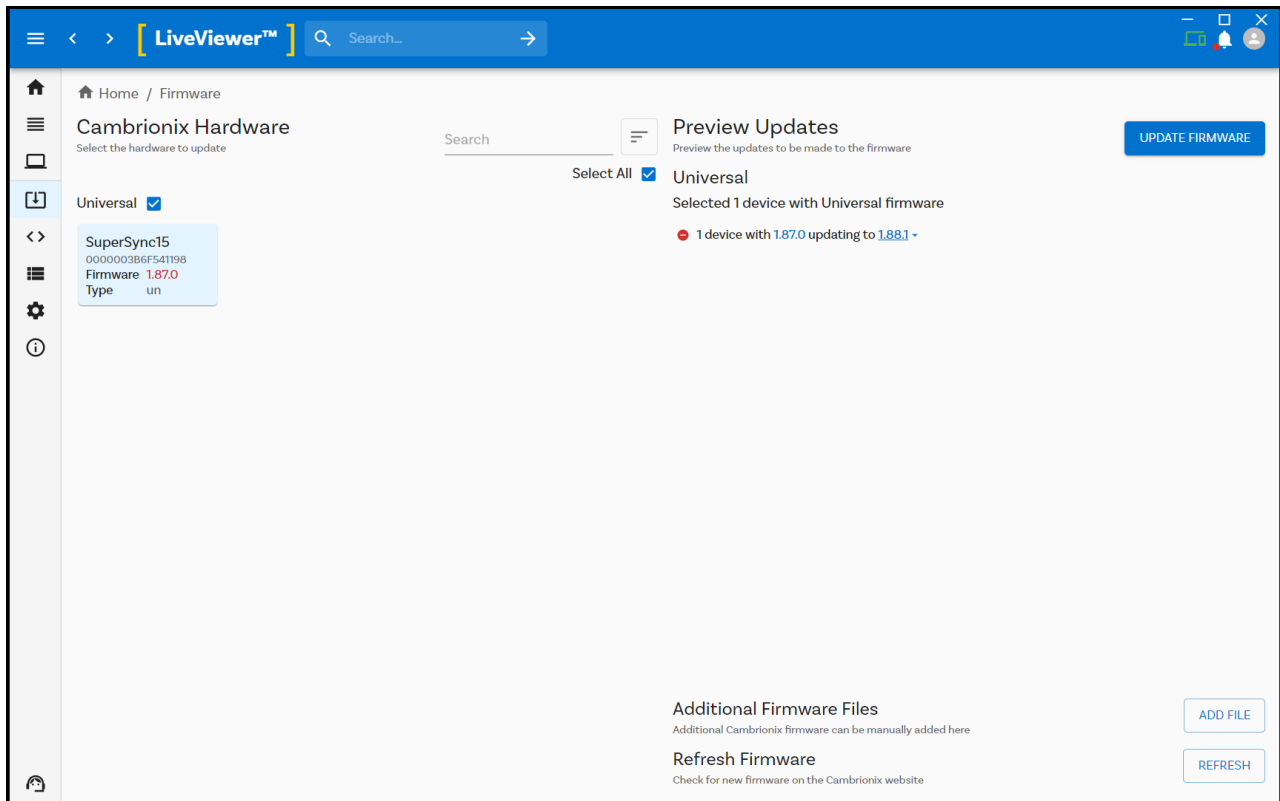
[ LiveViewer™ ]

Search...

Home / Firmware

Cambrionix Hardware
Select the hardware to update

Search

Select All

Universal

SuperSync15
0000003B6F541198
Firmware 1.87.0
Type un

Preview Updates
Preview the updates to be made to the firmware

UPDATE FIRMWARE

Universal
Selected 1 device with Universal firmware

1 device with 1.87.0 updating to 1.88.1

Additional Firmware Files
Additional Cambrionix firmware can be manually added here

ADD FILE

Refresh Firmware
Check for new firmware on the Cambrionix website

REFRESH